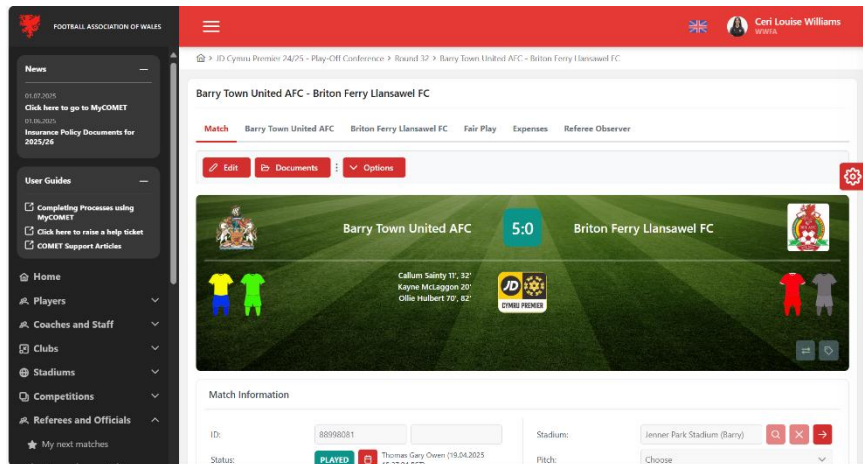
FOOTBALL ASSOCIATION OF WALES

News

01.07.2025
Click here to go to MyCOMET
01.06.2025
Insurance Policy Documents for 2025/26

User Guides

Completing Processes using MyCOMET
Click here to raise a help ticket
COMET Support Articles

Home
Players
Coaches and Staff
Clubs
Stadiums
Competitions
Referees and Officials
My next matches

Ceri Louise Williams
WWFA

JD Cymru Premier 24/25 - Play-Off Conference > Round 32 > Barry Town United AFC - Briton Ferry Llansawel FC

Barry Town United AFC - Briton Ferry Llansawel FC

Match | Barry Town United AFC | Briton Ferry Llansawel FC | Fair Play | Expenses | Referee Observer

Edit | Documents | Options

Barry Town United AFC 5:0 Briton Ferry Llansawel FC

Callum Sainty 11', 32'
Kayne McLaggon 20'
Ollie Hulbert 70', 82'

JD CYMRU PREMIER

Match Information

ID: 88998081
Status: PLAYED Thomas Gary Owen (19.04.2025 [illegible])
Stadium: Jenner Park Stadium (Barry)
Pitch: Choose